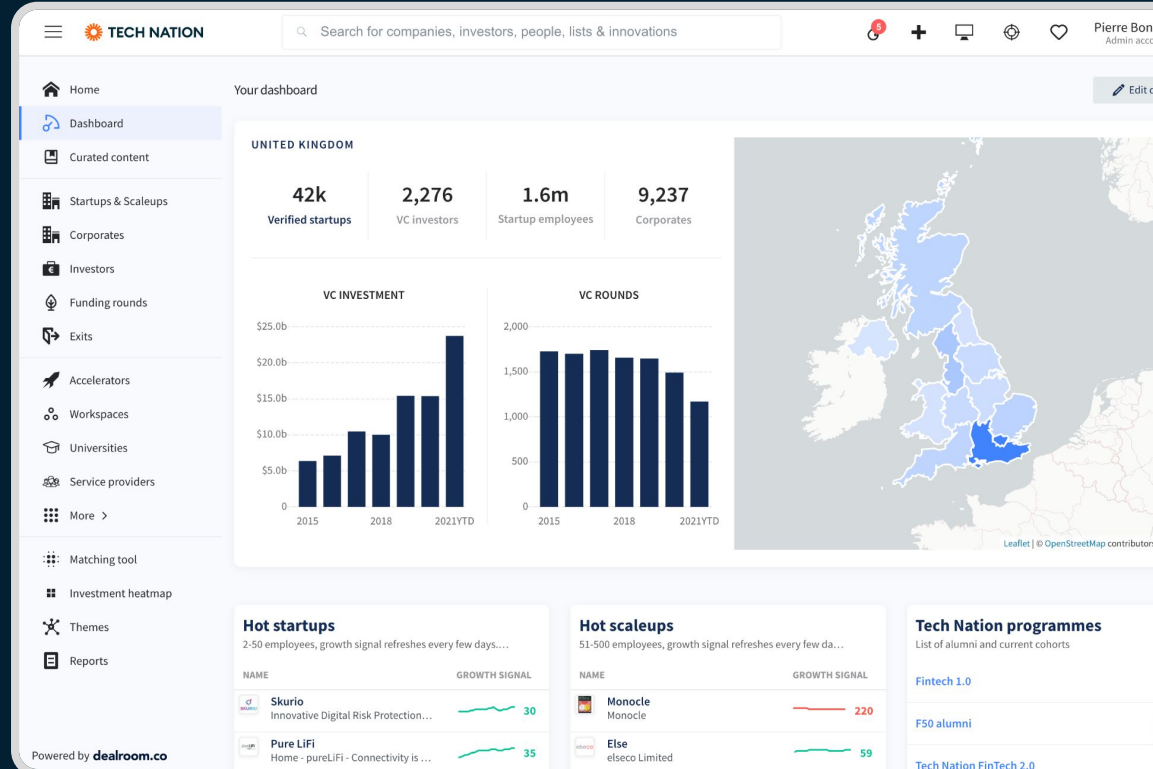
TECH NATION

Search for companies, investors, people, lists & innovations

5

Pierre Bon
Admin acc

Home
Dashboard
Curated content
Startups & Scaleups
Corporates
Investors
Funding rounds
Exits
Accelerators
Workspaces
Universities
Service providers
More
Matching tool
Investment heatmap
Themes
Reports

Powered by dealroom.co

Your dashboard

Edit

UNITED KINGDOM

42k
Verified startups

2,276
VC investors

1.6m
Startup employees

9,237
Corporates

VC INVESTMENT
$25.0b
$20.0b
$15.0b
$10.0b
$5.0b
0
2015
2018
2021YTD

VC ROUNDS
2,000
1,500
1,000
500
0
2015
2018
2021YTD

Leaflet | © OpenStreetMap contributors

Hot startups
2-50 employees, growth signal refreshes every few days....
NAME
GROWTH SIGNAL
Skurio
Innovative Digital Risk Protection...
30
Pure LiFi
Home - pureLiFi - Connectivity is ...
35

Hot scaleups
51-500 employees, growth signal refreshes every few da...
NAME
GROWTH SIGNAL
Monocle
Monocle
220
Else
elseco Limited
59

Tech Nation programmes
List of alumni and current cohorts
Fintech 1.0
F50 alumni
Tech Nation FinTech 2.0